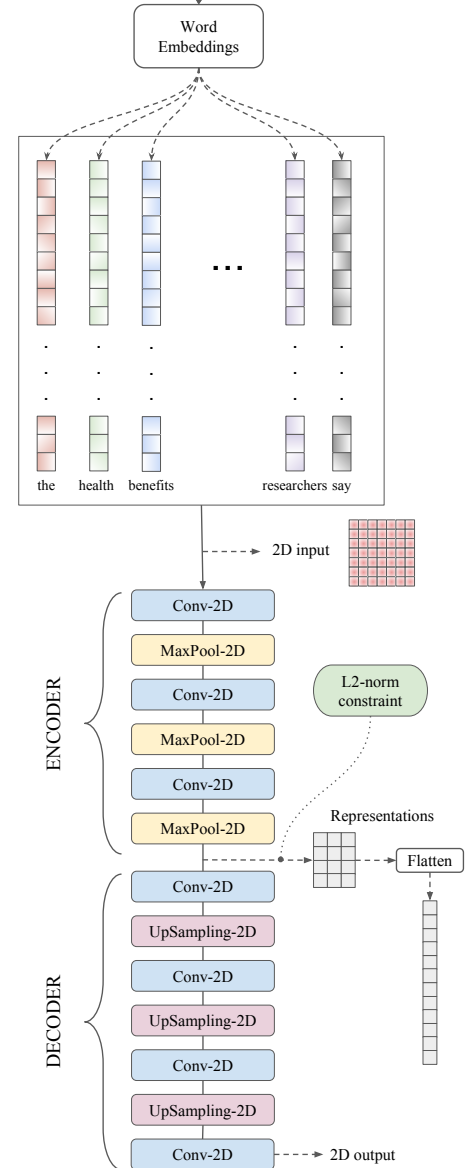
Word Embeddings

...

the health benefits researchers say

2D input

ENCODER

Conv-2D

MaxPool-2D

Conv-2D

MaxPool-2D

Conv-2D

MaxPool-2D

L2-norm constraint

Representations

Flatten

DECODER

Conv-2D

UpSampling-2D

Conv-2D

UpSampling-2D

Conv-2D

UpSampling-2D

Conv-2D

2D output